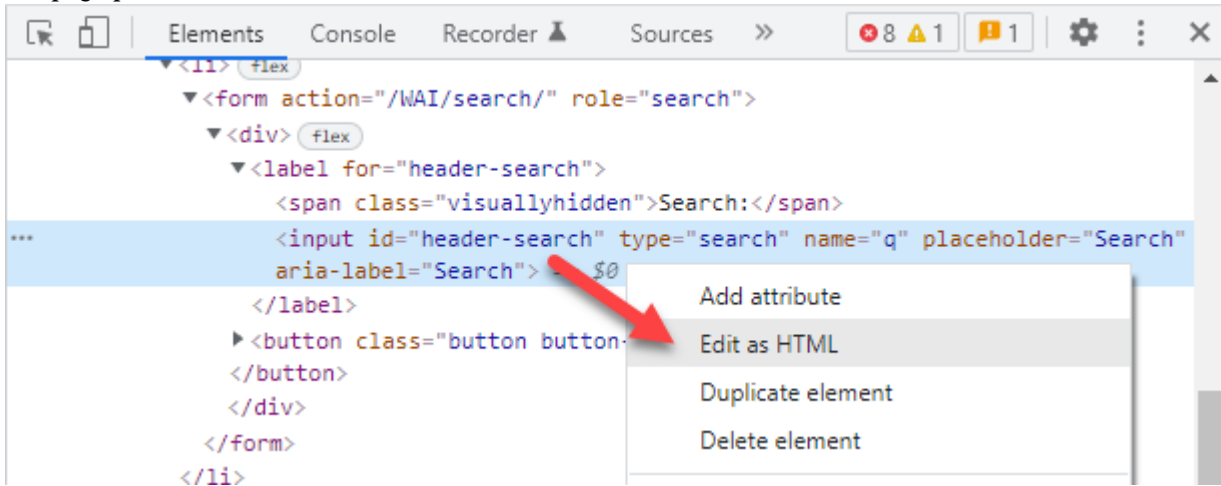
Elements Console Recorder Sources » 8 1 1

▼<li> flex
▼<form action="/WAI/search/" role="search">
▼<div> flex
▼<label for="header-search">
<span class="visuallyhidden">Search:</span>
... <input id="header-search" type="search" name="q" placeholder="Search" aria-label="Search"> == $0
</label>
▶<button class="button button-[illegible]
</button>
</div>
</form>
</li>

Add attribute
Edit as HTML
Duplicate element
Delete element